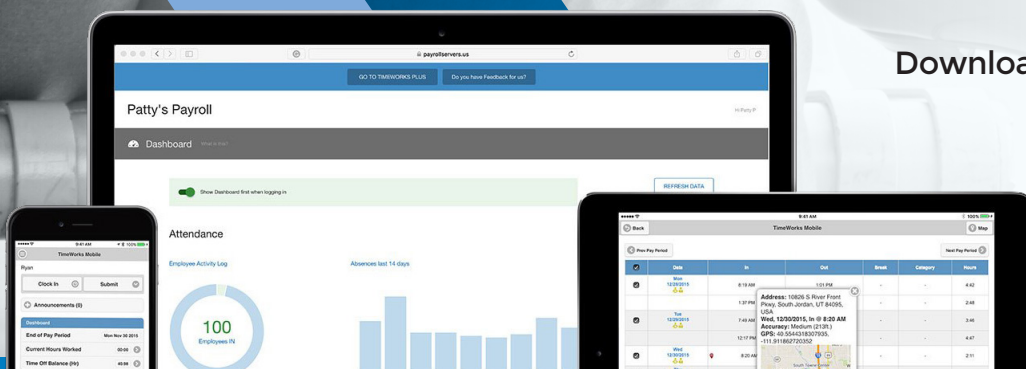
Downloa

payrollservers.us

GO TO TIMEWORKS PLUS
Do you have Feedback for us?

Patty's Payroll

Hi Patty P

Dashboard
What is this?

Show Dashboard first when logging in

REFRESH DATA

Attendance

Employee Activity Log

Absences last 14 days

100
Employees IN

9:41 AM
TimeWorks Mobile
Ryan
Clock In
Submit
Announcements (0)
Dashboard
End of Pay Period
Mon Nov 30 2015
Current Hours Worked
00:00
Time Off Balance (Hr)
40.00

9:41 AM
100%
Back
TimeWorks Mobile
Map
Prev Pay Period
Next Pay Period

| | Date | In | Out | Break | Category | Hours |
|---|---|---|---|---|---|---|
| | Mon 12/28/2015 | 8:19 AM | 1:01 PM | - | - | 4:42 |
| | | 1:37 PM | | - | - | 2:48 |
| | Tue 12/29/2015 | 7:49 AM | | - | - | 3:46 |
| | | 12:17 PM | | - | - | 4:47 |
| | Wed 12/30/2015 | 8:20 AM | | - | - | 2:51 |

Address: 10826 S River Front Pkwy, South Jordan, UT 84095, USA
Wed, 12/30/2015, In @ 8:20 AM
Accuracy: Medium (213ft.)
GPS: 40.5544318307935, -111.911862720352